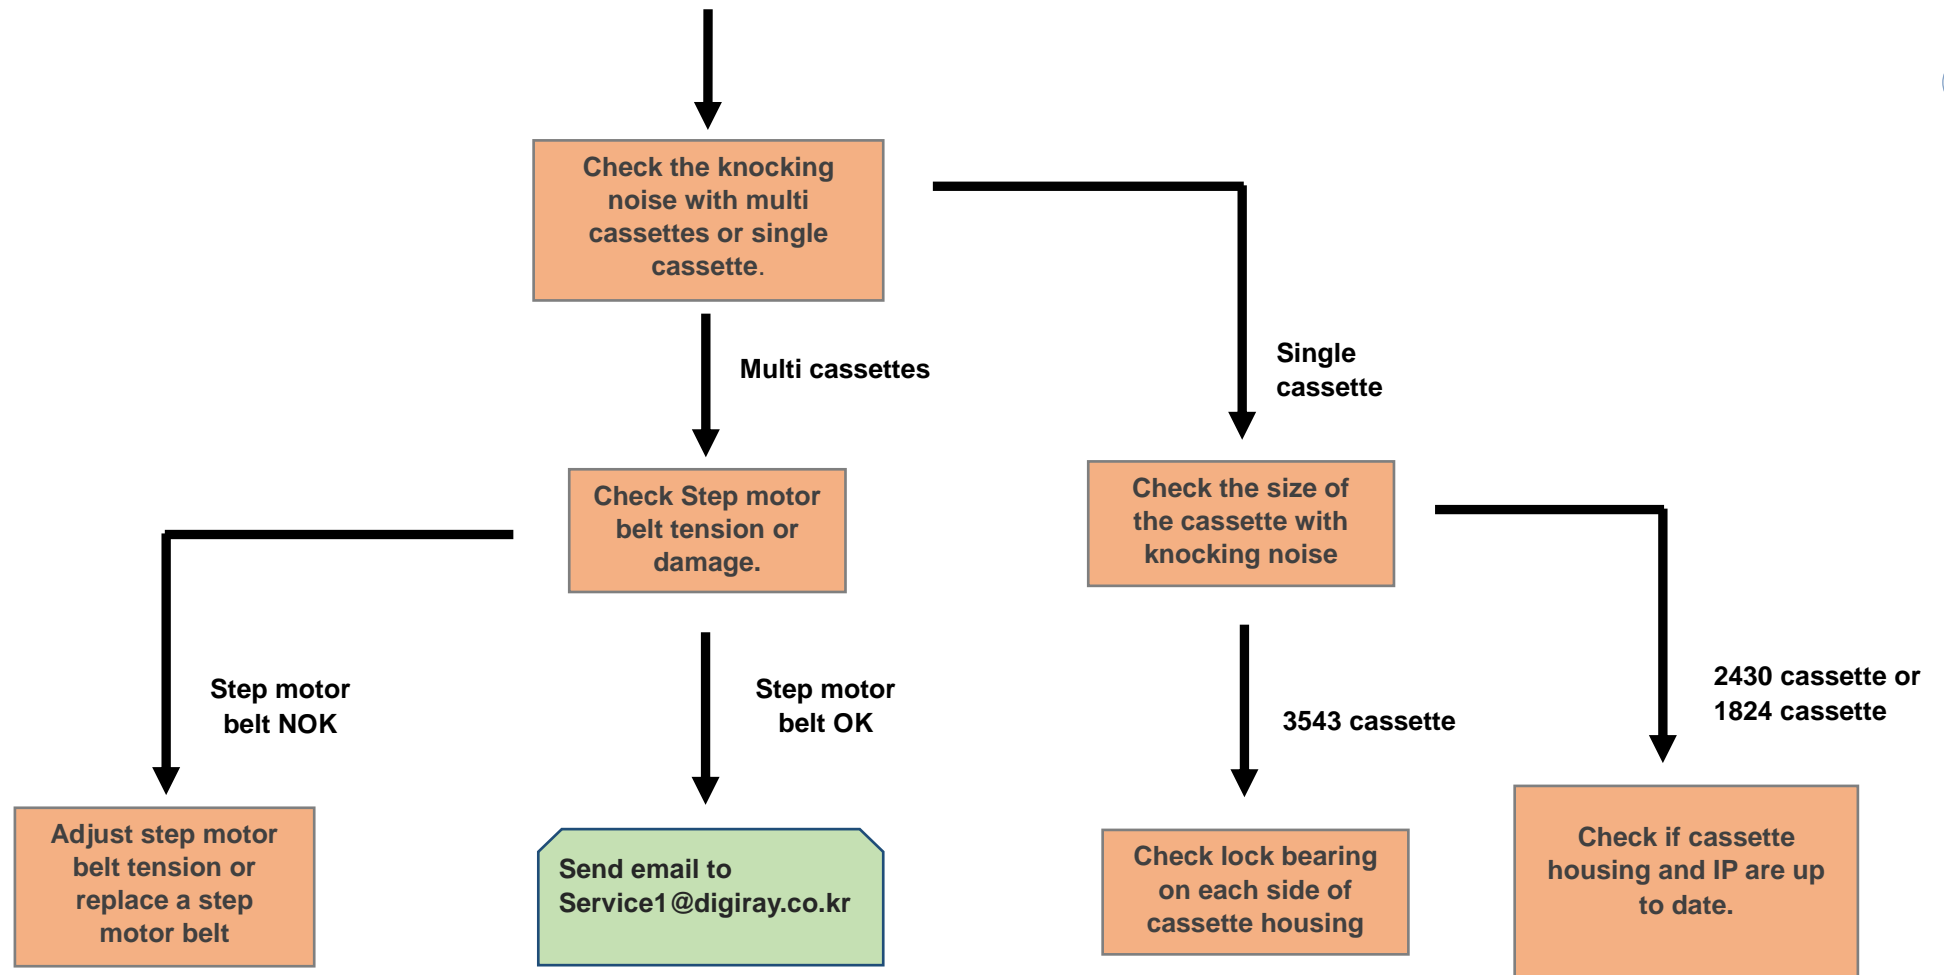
Check the knocking noise with multi cassettes or single cassette.

Multi cassettes

Single cassette

Check Step motor belt tension or damage.

Check the size of the cassette with knocking noise

Step motor belt NOK

Step motor belt OK

3543 cassette

2430 cassette or 1824 cassette

Adjust step motor belt tension or replace a step motor belt

Send email to Service1@digiray.co.kr

Check lock bearing on each side of cassette housing

Check if cassette housing and IP are up to date.